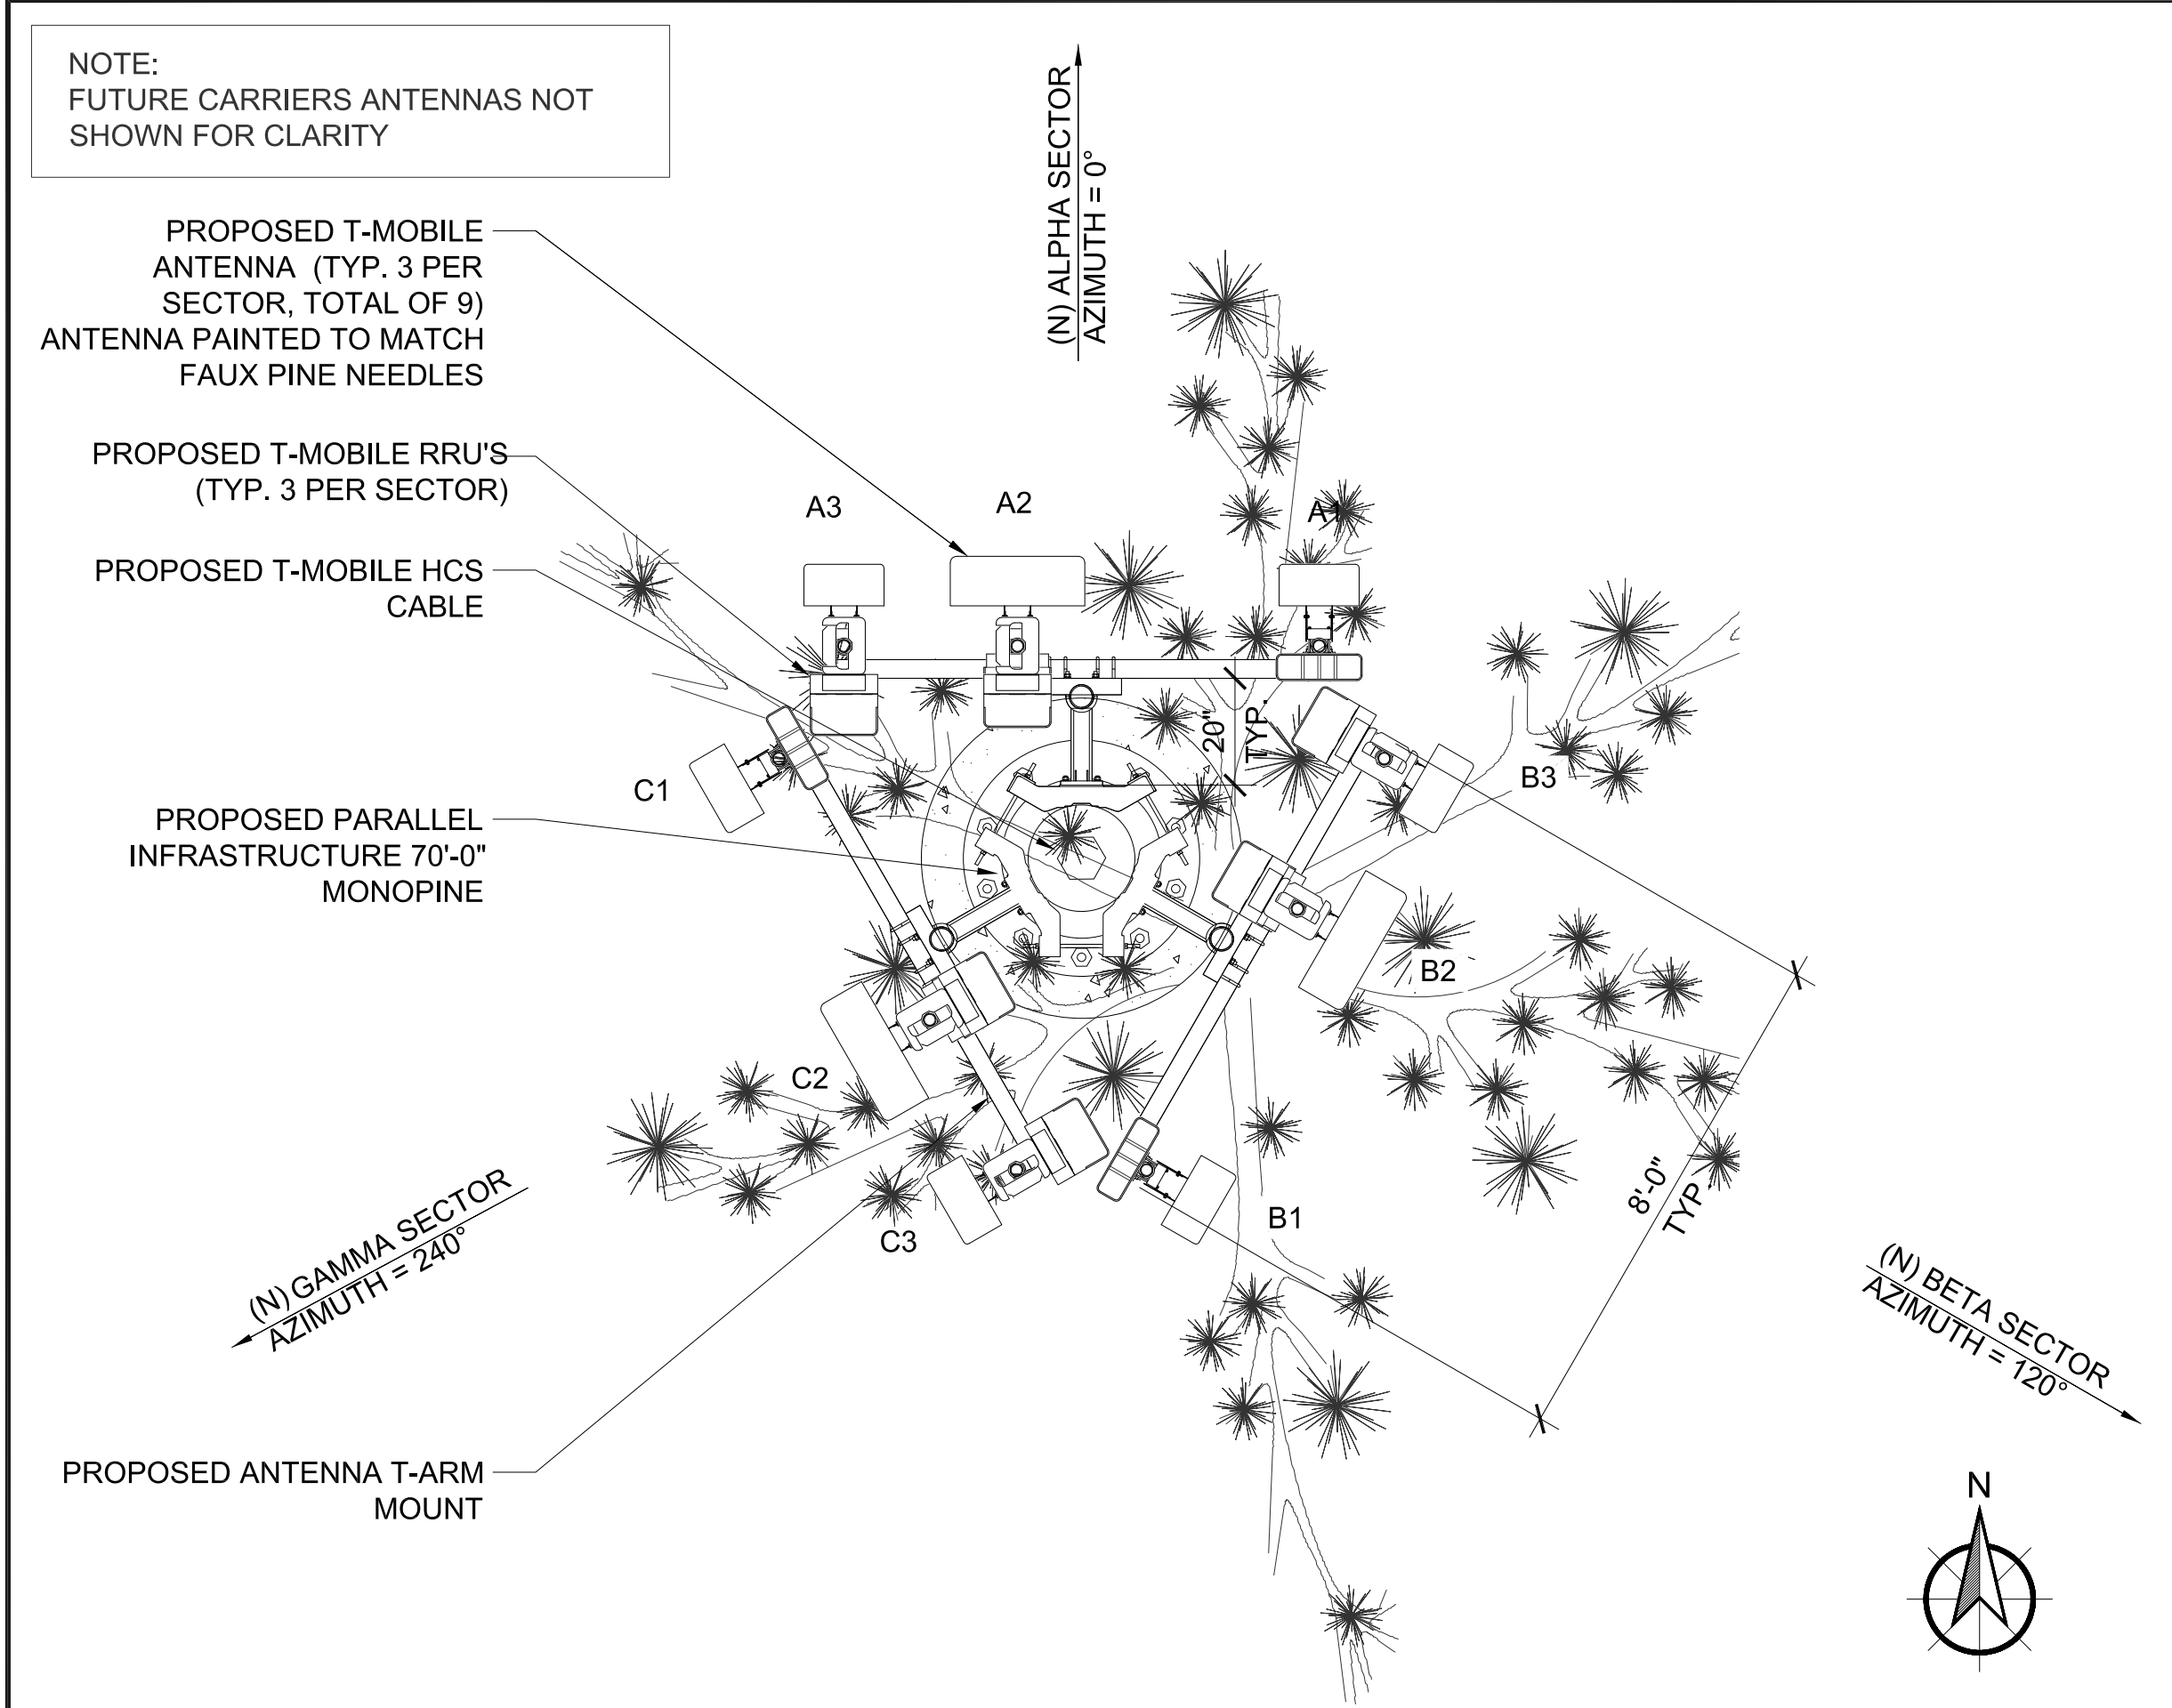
NOTE:
FUTURE CARRIERS ANTENNAS NOT SHOWN FOR CLARITY

(N) ALPHA SECTOR
AZIMUTH = 0°

PROPOSED T-MOBILE ANTENNA (TYP. 3 PER SECTOR, TOTAL OF 9) ANTENNA PAINTED TO MATCH FAUX PINE NEEDLES

PROPOSED T-MOBILE RRU'S (TYP. 3 PER SECTOR)

PROPOSED T-MOBILE HCS CABLE

A3

A2

A1

20" TYP.

C1

B3

PROPOSED PARALLEL INFRASTRUCTURE 70'-0" MONOPINE

B2

C2

8'-0" TYP.

C3

B1

(N) GAMMA SECTOR
AZIMUTH = 240°

(N) BETA SECTOR
AZIMUTH = 120°

PROPOSED ANTENNA T-ARM MOUNT

N